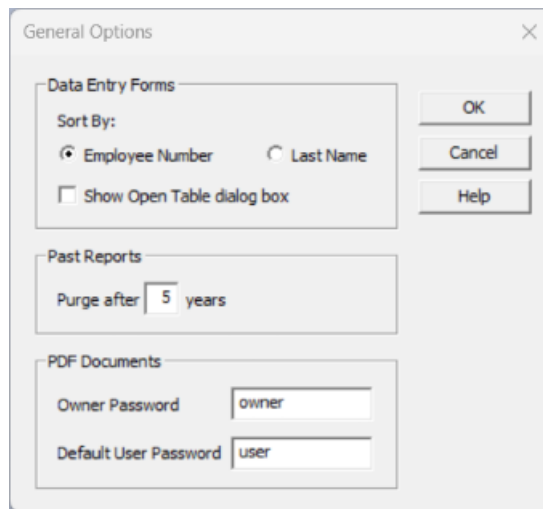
General Options

×

Data Entry Forms

Sort By:

Employee Number

Last Name

Show Open Table dialog box

OK

Cancel

Help

Past Reports

Purge after 5 years

PDF Documents

Owner Password owner

Default User Password user